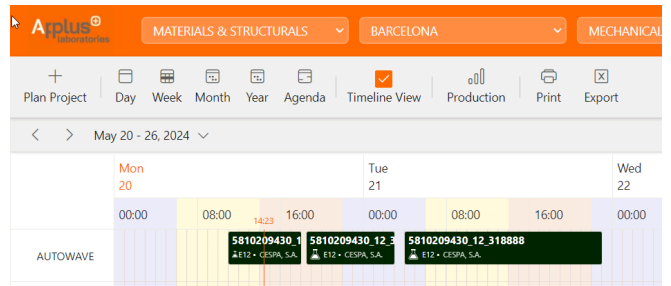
Applus laboratories

MATERIALS & STRUCTURALS

BARCELONA

MECHANICAL

Plan Project Day Week Month Year Agenda Timeline View Production Print Export

May 20 - 26, 2024

Mon 20

Tue 21

Wed 22

00:00 08:00 14:23 16:00 00:00 08:00 16:00 00:00

AUTOWAVE

5810209430_1 E12 • CESPA, S.A.

5810209430_12_3 E12 • CESPA, S.A.

5810209430_12_318888 E12 • CESPA, S.A.